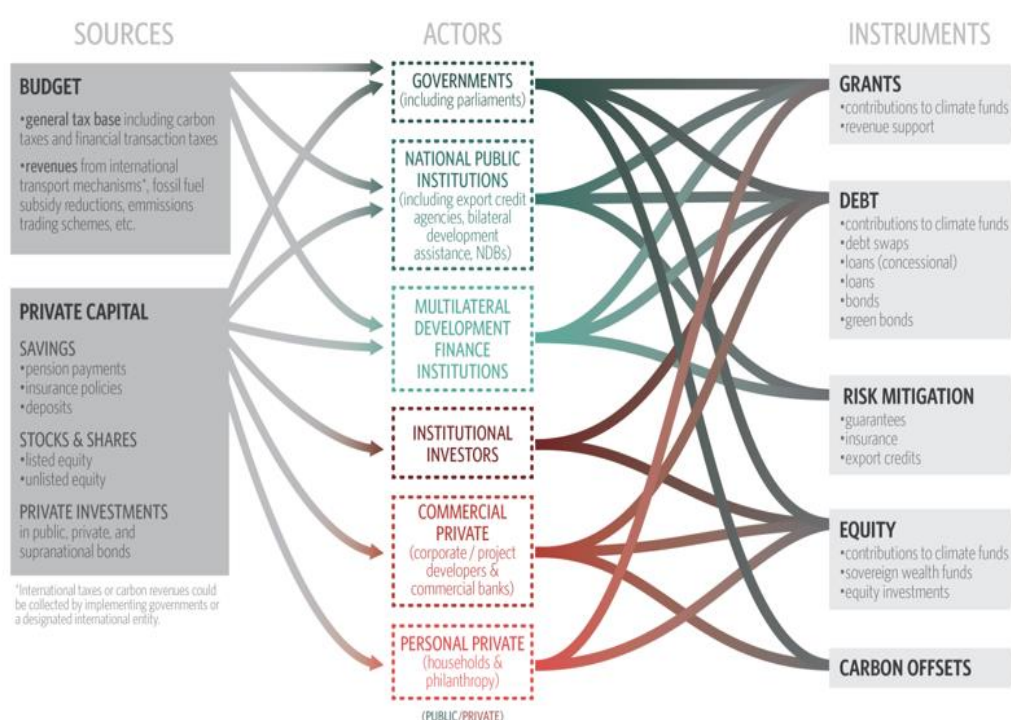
SOURCES

BUDGET

•general tax base including carbon taxes and financial transaction taxes

•revenues from international transport mechanisms*, fossil fuel subsidy reductions, emmissions trading schemes, etc.

PRIVATE CAPITAL

SAVINGS
•pension payments
•insurance policies
•deposits

STOCKS & SHARES
•listed equity
•unlisted equity

PRIVATE INVESTMENTS
in public, private, and supranational bonds

*International taxes or carbon revenues could be collected by implementing governments or a designated international entity.

ACTORS

GOVERNMENTS
(including parliaments)

NATIONAL PUBLIC INSTITUTIONS
(including export credit agencies, bilateral development assistance, NDBs)

MULTILATERAL DEVELOPMENT FINANCE INSTITUTIONS

INSTITUTIONAL INVESTORS

COMMERCIAL PRIVATE
(corporate / project developers & commercial banks)

PERSONAL PRIVATE
(households & philanthropy)

(PUBLIC/PRIVATE)

INSTRUMENTS

GRANTS
•contributions to climate funds
•revenue support

DEBT
•contributions to climate funds
•debt swaps
•loans (concessional)
•loans
•bonds
•green bonds

RISK MITIGATION
•guarantees
•insurance
•export credits

EQUITY
•contributions to climate funds
•sovereign wealth funds
•equity investments

CARBON OFFSETS